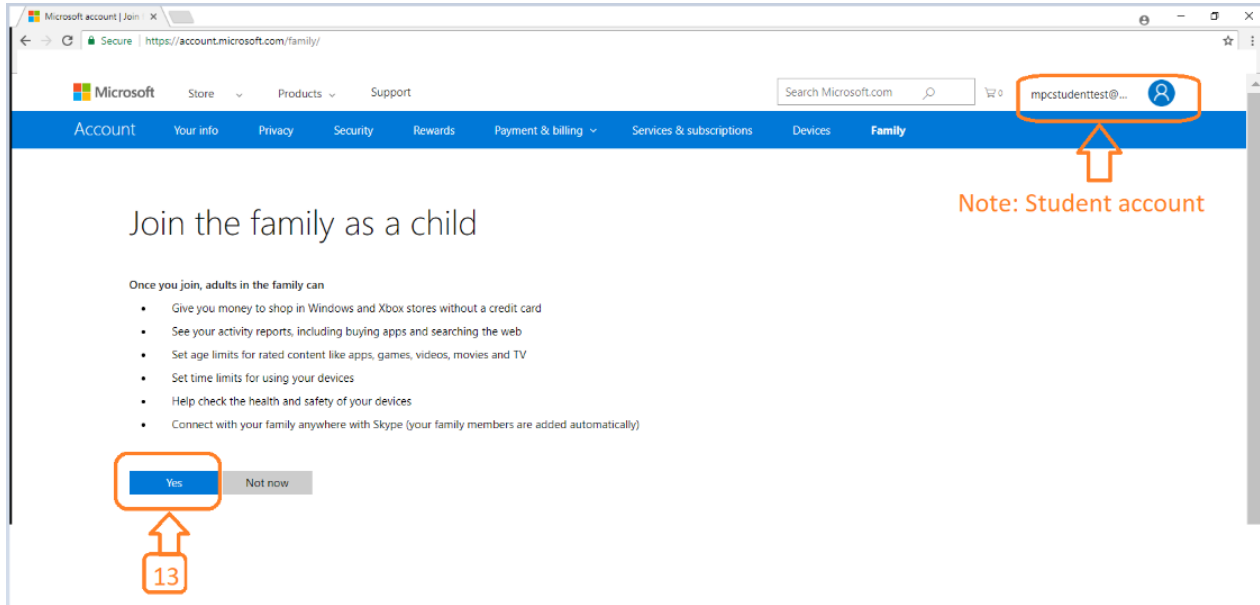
Microsoft account | Join ×

Secure | https://account.microsoft.com/family/

Microsoft Store Products Support

Search Microsoft.com

0

mpcstudenttest@...

Account Your info Privacy Security Rewards Payment & billing Services & subscriptions Devices Family

Note: Student account

Join the family as a child

Once you join, adults in the family can

- Give you money to shop in Windows and Xbox stores without a credit card
- See your activity reports, including buying apps and searching the web
- Set age limits for rated content like apps, games, videos, movies and TV
- Set time limits for using your devices
- Help check the health and safety of your devices
- Connect with your family anywhere with Skype (your family members are added automatically)

Yes Not now

13